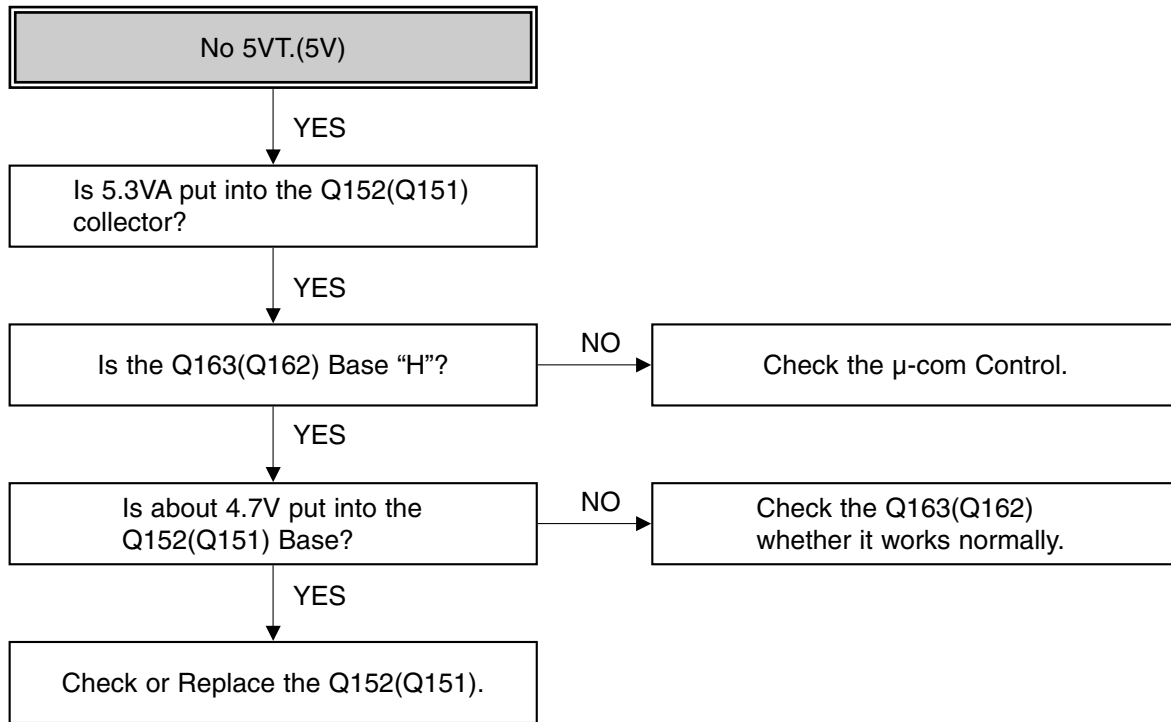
No 5VT.(5V)

YES

Is 5.3VA put into the Q152(Q151) collector?

YES

Is the Q163(Q162) Base “H”?

NO

Check the μ-com Control.

YES

Is about 4.7V put into the Q152(Q151) Base?

NO

Check the Q163(Q162) whether it works normally.

YES

Check or Replace the Q152(Q151).